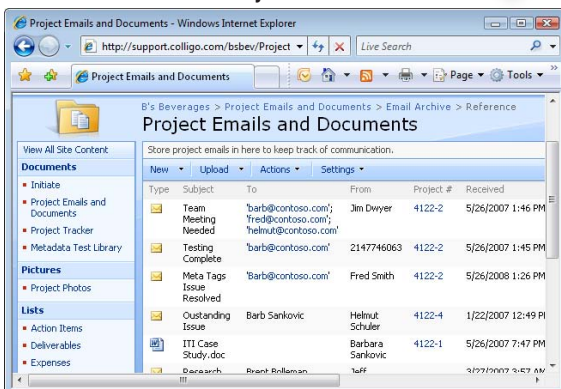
Project Emails and Documents - Windows Internet Explorer

http://support.colligo.com/bsbev/Project

Live Search

Project Emails and Documents

Page ▾ Tools ▾

B's Beverages > Project Emails and Documents > Email Archive > Reference

Project Emails and Documents

View All Site Content

Documents

- Initiate
- Project Emails and Documents
- Project Tracker
- Metadata Test Library

Pictures

- Project Photos

Lists

- Action Items
- Deliverables
- Expenses

Store project emails in here to keep track of communication.

New ▾ Upload ▾ Actions ▾ Settings ▾

| Type | Subject | To | From | Project # | Received |
|---|---|---|---|---|---|
| | Team Meeting Needed | 'barb@contoso.com'; 'fred@contoso.com'; 'helmut@contoso.com' | Jim Dwyer | 4122-2 | 5/26/2007 1:46 PM |
| | Testing Complete | 'barb@contoso.com' | 2147746063 | 4122-2 | 5/26/2007 1:45 PM |
| | Meta Tags Issue Resolved | 'Barb@contoso.com' | Fred Smith | 4122-2 | 5/26/2008 1:26 PM |
| | Oustanding Issue | Barb Sankovic | Helmut Schuler | 4122-4 | 1/22/2007 12:49 PM |
| | ITI Case Study.doc | | Barbara Sankovic | 4122-1 | 5/26/2007 7:47 PM |
| | Research | Brent Bolleman | Jeff | | 3/27/2007 3:57 AM |